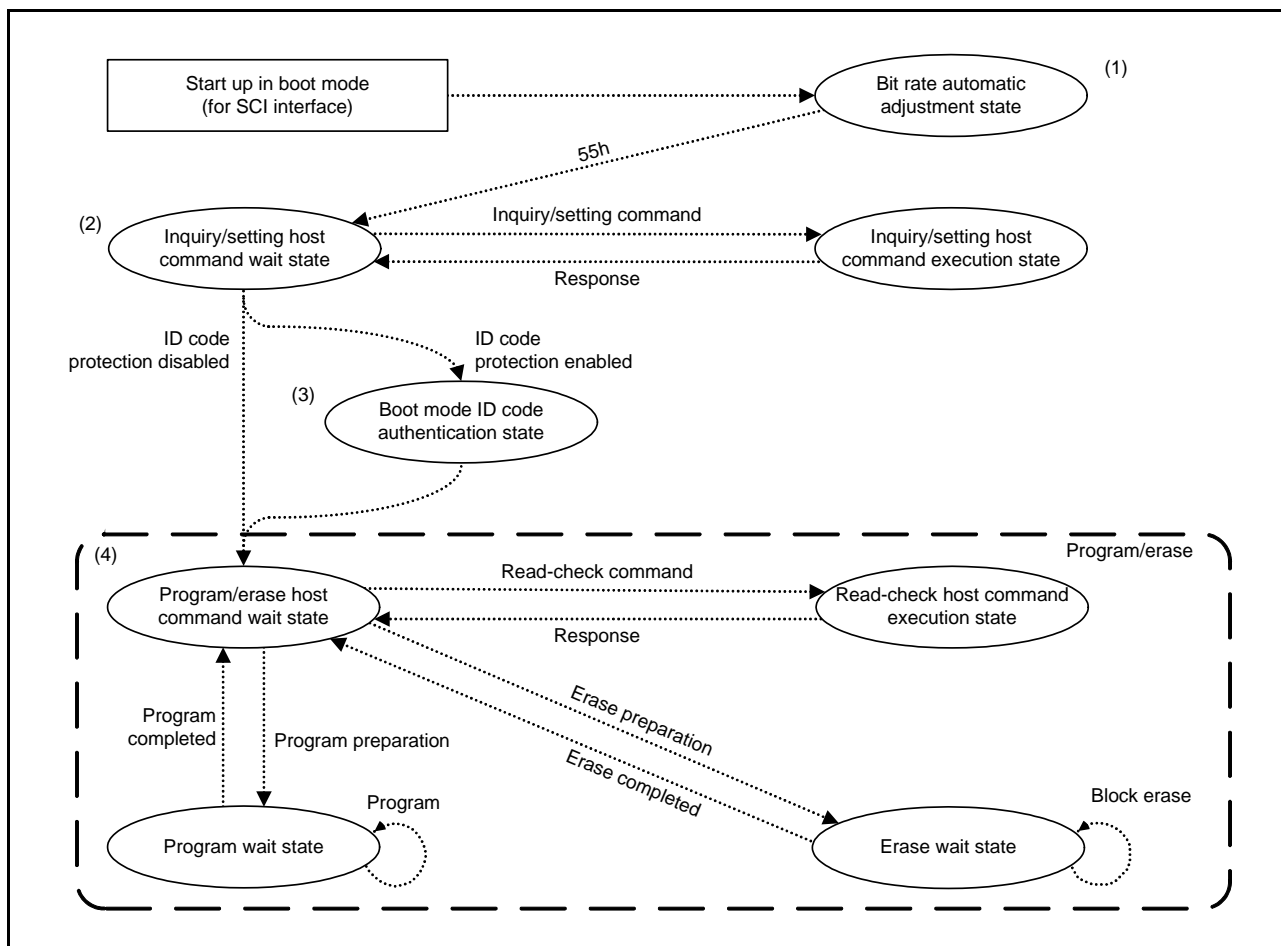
Start up in boot mode (for SCI interface)

(1)

Bit rate automatic adjustment state

55h

(2)

Inquiry/setting host command wait state

Inquiry/setting command

Inquiry/setting host command execution state

Response

ID code protection disabled

ID code protection enabled

(3)

Boot mode ID code authentication state

(4)

Program/erase

Program/erase host command wait state

Read-check command

Read-check host command execution state

Response

Program completed

Program preparation

Erase preparation

Erase completed

Program

Block erase

Program wait state

Erase wait state